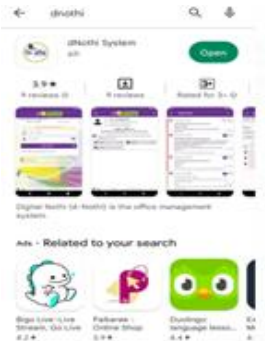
← dnothi

dNothi System
a2i
Open

3.9★
9 reviews
9 reviews
Rated for 3+

Digital Nothi (d-Nothi) is the office management system.

Ads · Related to your search

Bigo Live - Live Stream, Go Live
4.2★

Pathao - Online Shop
3.9★

Duolingo: language lesso...
4.4★

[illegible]